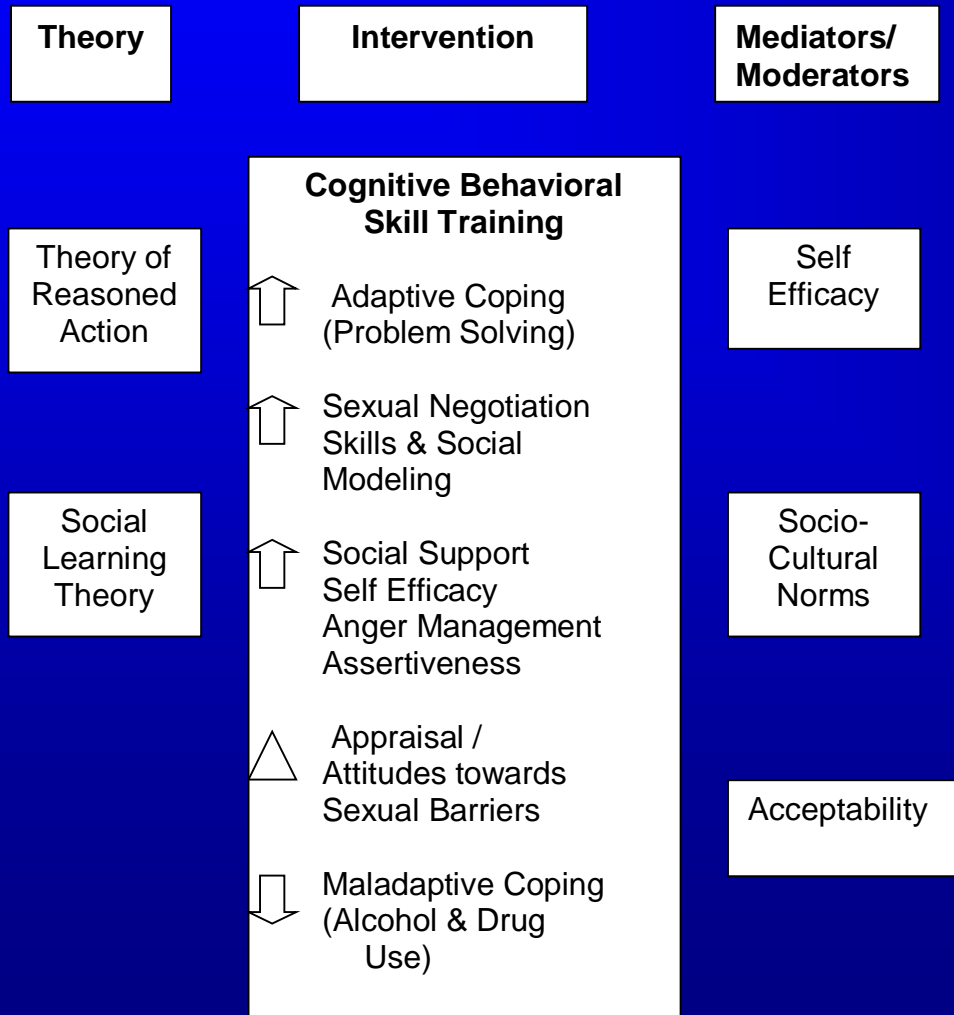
Theory

Intervention

Mediators/ Moderators

Cognitive Behavioral Skill Training

Theory of Reasoned Action

Adaptive Coping (Problem Solving)

Self Efficacy

Sexual Negotiation Skills & Social Modeling

Social Learning Theory

Social Support
Self Efficacy
Anger Management
Assertiveness

Socio-Cultural Norms

Appraisal / Attitudes towards Sexual Barriers

Acceptability

Maladaptive Coping (Alcohol & Drug Use)